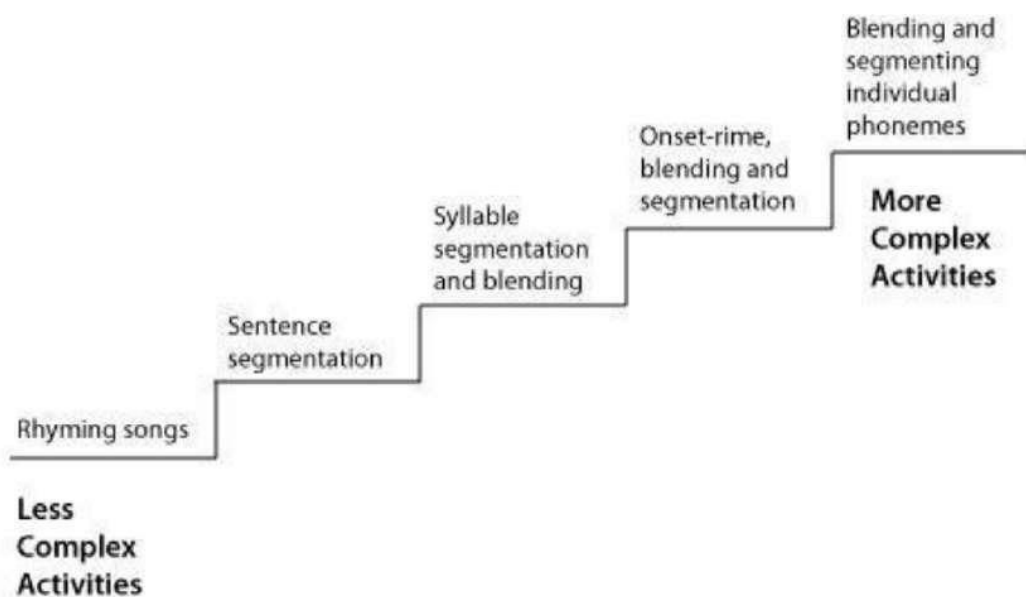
Rhyming songs

Sentence segmentation

Syllable segmentation and blending

Onset-rime, blending and segmentation

Blending and segmenting individual phonemes

More Complex Activities

Less Complex Activities